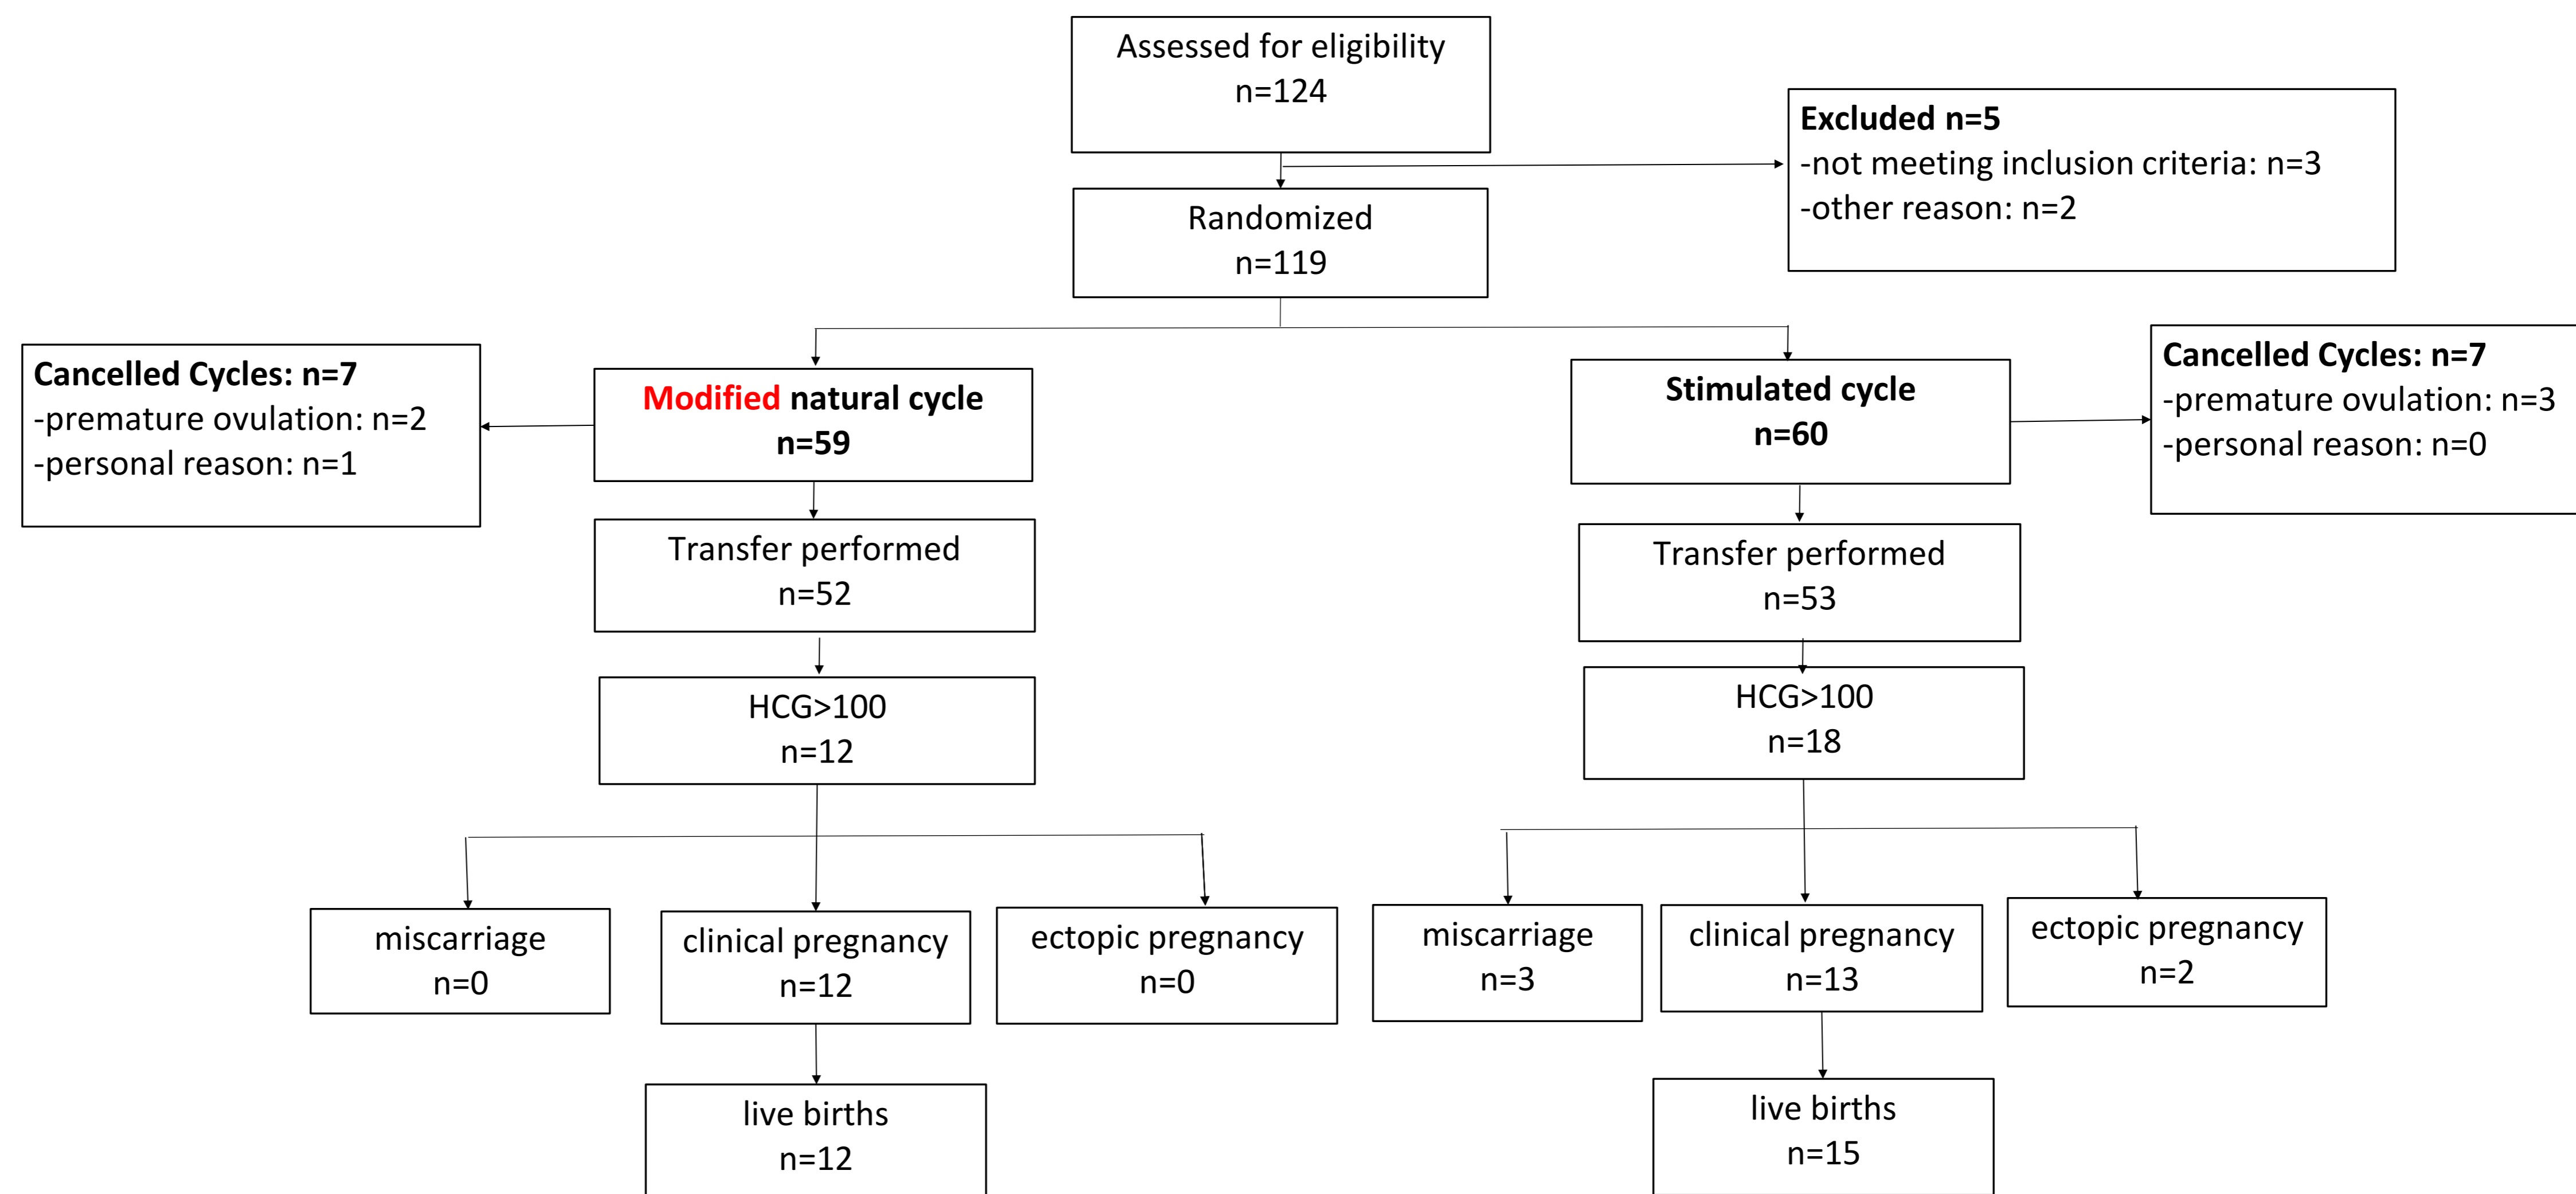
Assessed for eligibility
n=124

Excluded n=5
-not meeting inclusion criteria: n=3
-other reason: n=2

Randomized
n=119

Cancelled Cycles: n=7
-premature ovulation: n=2
-personal reason: n=1

Modified natural cycle
n=59

Stimulated cycle
n=60

Cancelled Cycles: n=7
-premature ovulation: n=3
-personal reason: n=0

Transfer performed
n=52

Transfer performed
n=53

HCG>100
n=12

HCG>100
n=18

miscarriage
n=0

clinical pregnancy
n=12

ectopic pregnancy
n=0

miscarriage
n=3

clinical pregnancy
n=13

ectopic pregnancy
n=2

live births
n=12

live births
n=15